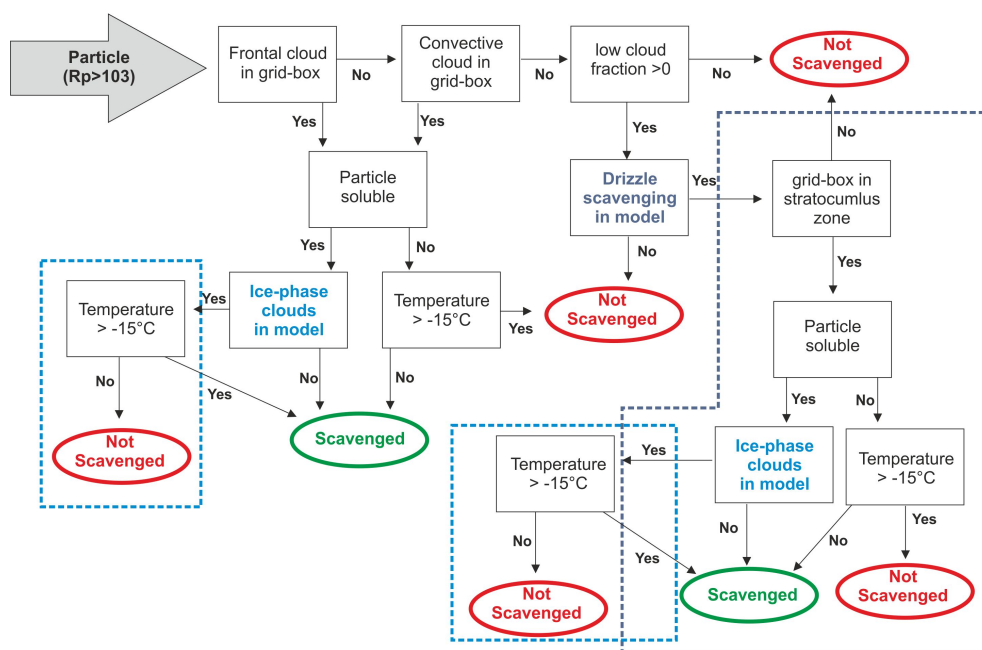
Particle (Rp>103)

Frontal cloud in grid-box

No

Convective cloud in grid-box

No

low cloud fraction >0

No

Not Scavenged

Yes

Yes

Yes

Particle soluble

Drizzle scavenging in model

Yes

grid-box in stratocumulus zone

No

Yes

No

No

Yes

Temperature > -15°C

Yes

Ice-phase clouds in model

Temperature > -15°C

Yes

Not Scavenged

No

No

No

Yes

Particle soluble

Not Scavenged

Scavenged

Yes

No

Temperature > -15°C

Yes

Ice-phase clouds in model

Temperature > -15°C

No

No

Yes

No

Yes

Not Scavenged

Scavenged

Not Scavenged